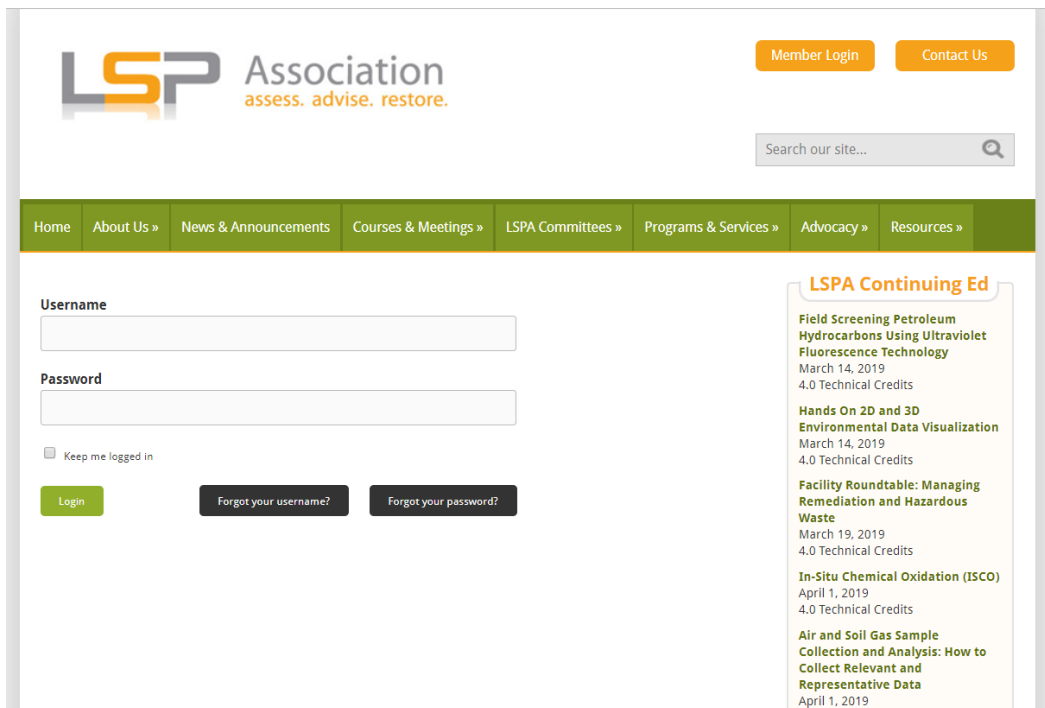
LSP Association
assess. advise. restore.

Member Login

Contact Us

Search our site...

Home | About Us » | News & Announcements | Courses & Meetings » | LSPA Committees » | Programs & Services » | Advocacy » | Resources »

Username

Password

Keep me logged in

Login

Forgot your username?

Forgot your password?

LSPA Continuing Ed

Field Screening Petroleum Hydrocarbons Using Ultraviolet Fluorescence Technology
March 14, 2019
4.0 Technical Credits

Hands On 2D and 3D Environmental Data Visualization
March 14, 2019
4.0 Technical Credits

Facility Roundtable: Managing Remediation and Hazardous Waste
March 19, 2019
4.0 Technical Credits

In-Situ Chemical Oxidation (ISCO)
April 1, 2019
4.0 Technical Credits

Air and Soil Gas Sample Collection and Analysis: How to Collect Relevant and Representative Data
April 1, 2019